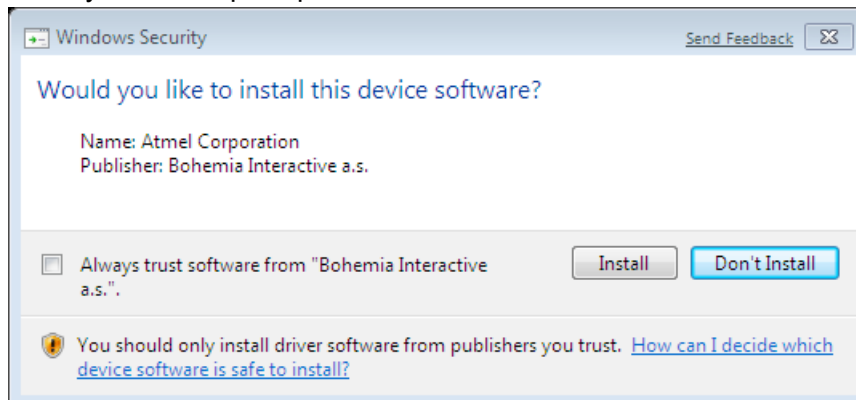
Windows Security

Send Feedback

Would you like to install this device software?

Name: Atmel Corporation
Publisher: Bohemia Interactive a.s.

Always trust software from "Bohemia Interactive a.s.".

Install

Don't Install

You should only install driver software from publishers you trust. How can I decide which device software is safe to install?